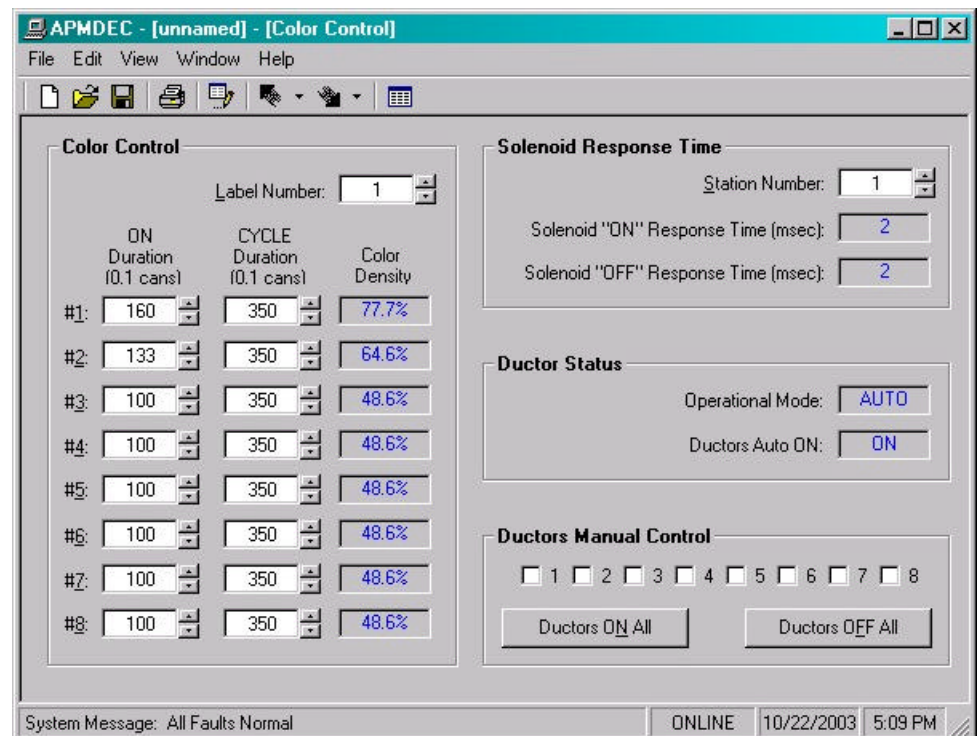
APMDEC - [unnamed] - [Color Control]

File Edit View Window Help

Color Control

Label Number: 1

| ON Duration (0.1 cans) | CYCLE Duration (0.1 cans) | Color Density |
|---|---|---|
| #1: 160 | 350 | 77.7% |
| #2: 133 | 350 | 64.6% |
| #3: 100 | 350 | 48.6% |
| #4: 100 | 350 | 48.6% |
| #5: 100 | 350 | 48.6% |
| #6: 100 | 350 | 48.6% |
| #7: 100 | 350 | 48.6% |
| #8: 100 | 350 | 48.6% |

Solenoid Response Time

Station Number: 1

Solenoid "ON" Response Time (msec): 2

Solenoid "OFF" Response Time (msec): 2

Ductor Status

Operational Mode: AUTO

Ductors Auto ON: ON

Ductors Manual Control

1 2 3 4 5 6 7 8

Ductors ON All

Ductors OFF All

System Message: All Faults Normal

ONLINE

10/22/2003

5:09 PM